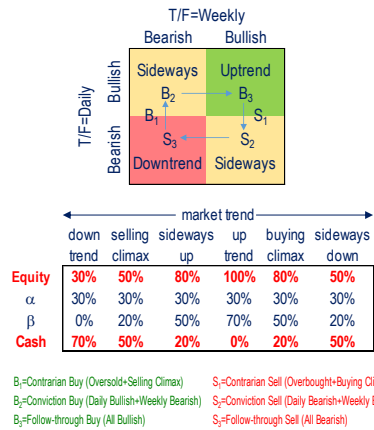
T/F=Weekly

Bearish Bullish

T/F=Daily

Bullish

Bearish

Sideways

Uptrend

$B_2$

$B_3$

$B_1$

$S_1$

$S_3$

$S_2$

Downtrend

Sideways

market trend

| | down trend | selling climax | sideways up | up trend | buying climax | sideways down |
|---|---|---|---|---|---|---|
| Equity | 30% | 50% | 80% | 100% | 80% | 50% |
| $\alpha$ | 30% | 30% | 30% | 30% | 30% | 30% |
| $\beta$ | 0% | 20% | 50% | 70% | 50% | 20% |
| Cash | 70% | 50% | 20% | 0% | 20% | 50% |

$B_1$=Contrarian Buy (Oversold+Selling Climax)

$B_2$=Conviction Buy (Daily Bullish+Weekly Bearish)

$B_3$=Follow-through Buy (All Bullish)

$S_1$=Contrarian Sell (Overbought+Buying Cli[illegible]

$S_2$=Conviction Sell (Daily Bearish+Weekly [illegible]

$S_3$=Follow-through Sell (All Bearish)